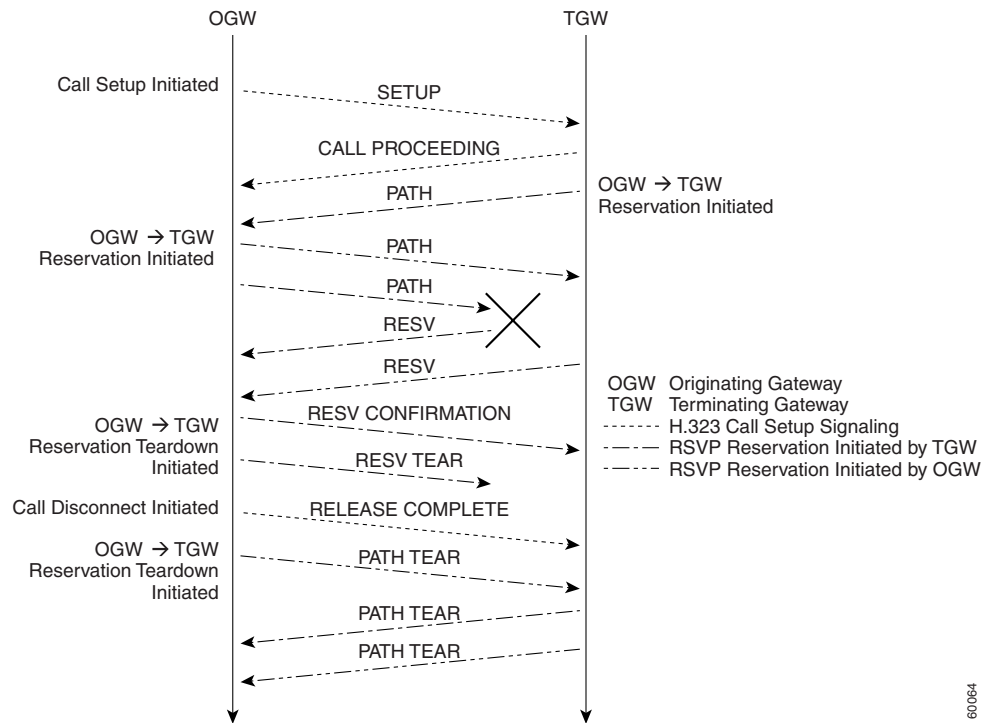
OGW

TGW

Call Setup Initiated

SETUP

CALL PROCEEDING

PATH

OGW → TGW
Reservation Initiated

OGW → TGW
Reservation Initiated

PATH

PATH

RESV

RESV

OGW Originating Gateway
TGW Terminating Gateway
H.323 Call Setup Signaling
RSVP Reservation Initiated by TGW
RSVP Reservation Initiated by OGW

OGW → TGW
Reservation Teardown
Initiated

RESV CONFIRMATION

RESV TEAR

Call Disconnect Initiated

RELEASE COMPLETE

OGW → TGW
Reservation Teardown
Initiated

PATH TEAR

PATH TEAR

PATH TEAR

60064